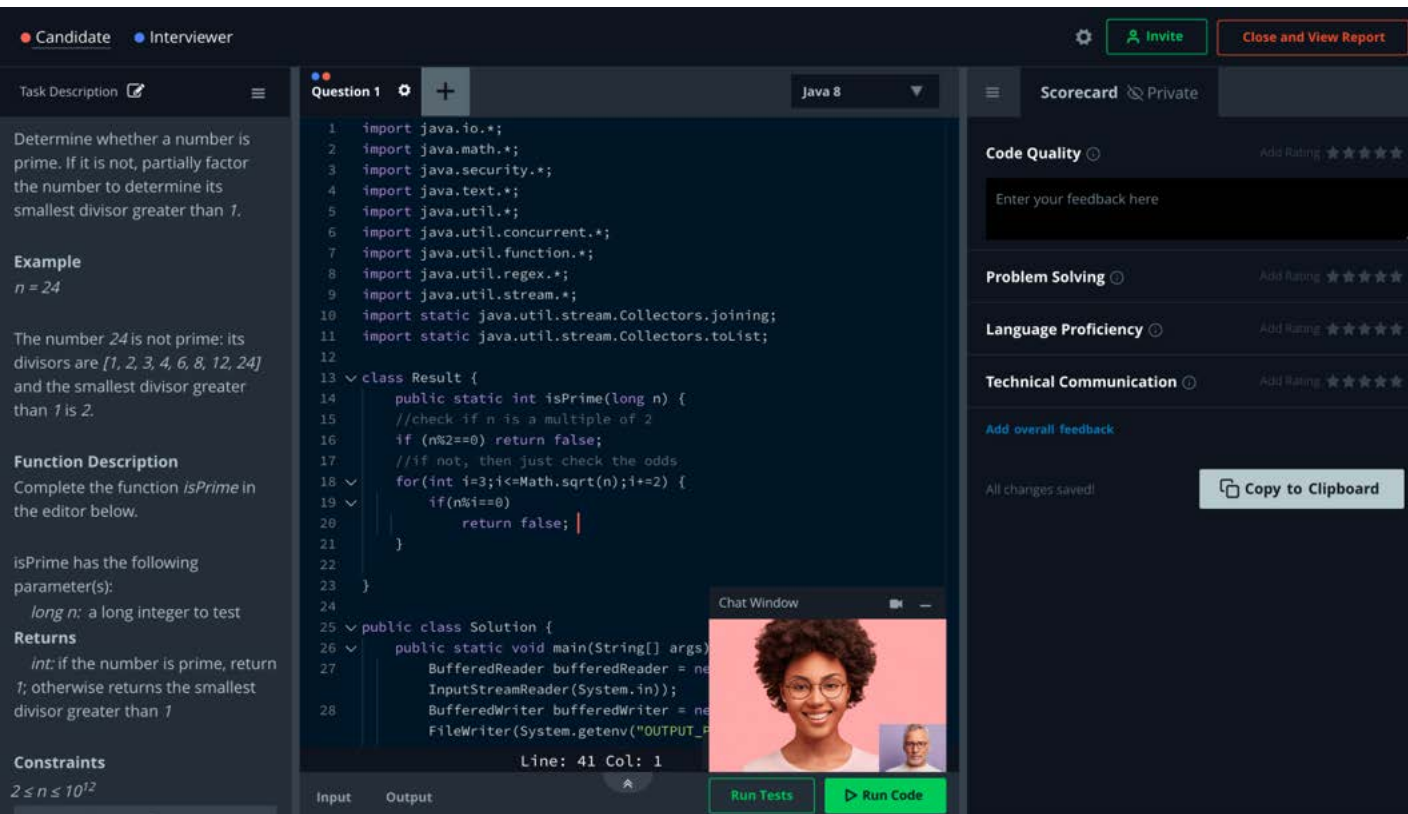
Candidate Interviewer

Invite Close and View Report

Task Description

Determine whether a number is prime. If it is not, partially factor the number to determine its smallest divisor greater than 1.

Example
n = 24

The number 24 is not prime: its divisors are [1, 2, 3, 4, 6, 8, 12, 24] and the smallest divisor greater than 1 is 2.

Function Description
Complete the function isPrime in the editor below.

isPrime has the following parameter(s):
long n: a long integer to test
Returns
int: if the number is prime, return 1; otherwise returns the smallest divisor greater than 1

Constraints
$2 \le n \le 10^{12}$

Question 1 + Java 8

1 import java.io.*;
2 import java.math.*;
3 import java.security.*;
4 import java.text.*;
5 import java.util.*;
6 import java.util.concurrent.*;
7 import java.util.function.*;
8 import java.util.regex.*;
9 import java.util.stream.*;
10 import static java.util.stream.Collectors.joining;
11 import static java.util.stream.Collectors.toList;
12
13 class Result {
14 public static int isPrime(long n) {
15 //check if n is a multiple of 2
16 if (n%2==0) return false;
17 //if not, then just check the odds
18 for(int i=3;i<=Math.sqrt(n);i+=2) {
19 if(n%i==0)
20 return false;
21 }
22
23 }
24
25 public class Solution {
26 public static void main(String[] args)
27 BufferedReader bufferedReader = ne
InputStreamReader(System.in));
28 BufferedWriter bufferedWriter = ne
FileWriter(System.getenv("OUTPUT_P

Line: 41 Col: 1

Input Output

Chat Window

Run Tests Run Code

Scorecard Private

Code Quality Add Rating
Enter your feedback here

Problem Solving Add Rating

Language Proficiency Add Rating

Technical Communication Add Rating

Add overall feedback

All changes saved! Copy to Clipboard